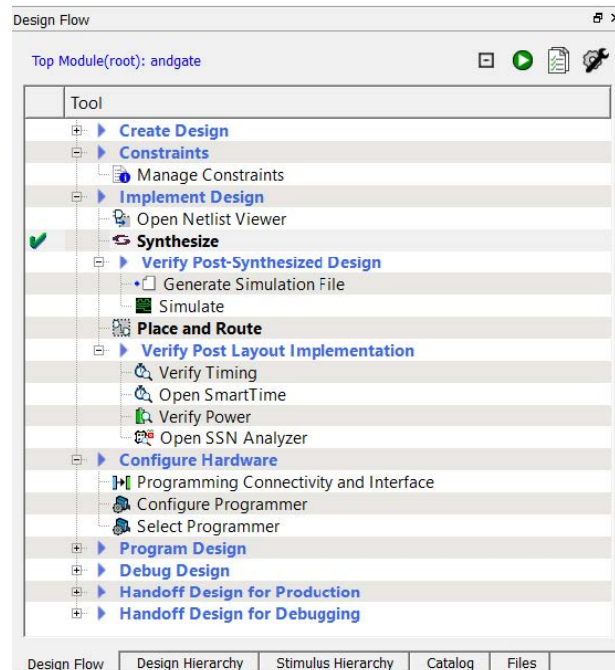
Design Flow

Top Module(root): andgate

Tool

Create Design
Constraints
Manage Constraints
Implement Design
Open Netlist Viewer
Synthesize
Verify Post-Synthesized Design
Generate Simulation File
Simulate
Place and Route
Verify Post Layout Implementation
Verify Timing
Open SmartTime
Verify Power
Open SSN Analyzer
Configure Hardware
Programming Connectivity and Interface
Configure Programmer
Select Programmer
Program Design
Debug Design
Handoff Design for Production
Handoff Design for Debugging

Design Flow | Design Hierarchy | Stimulus Hierarchy | Catalog | Files